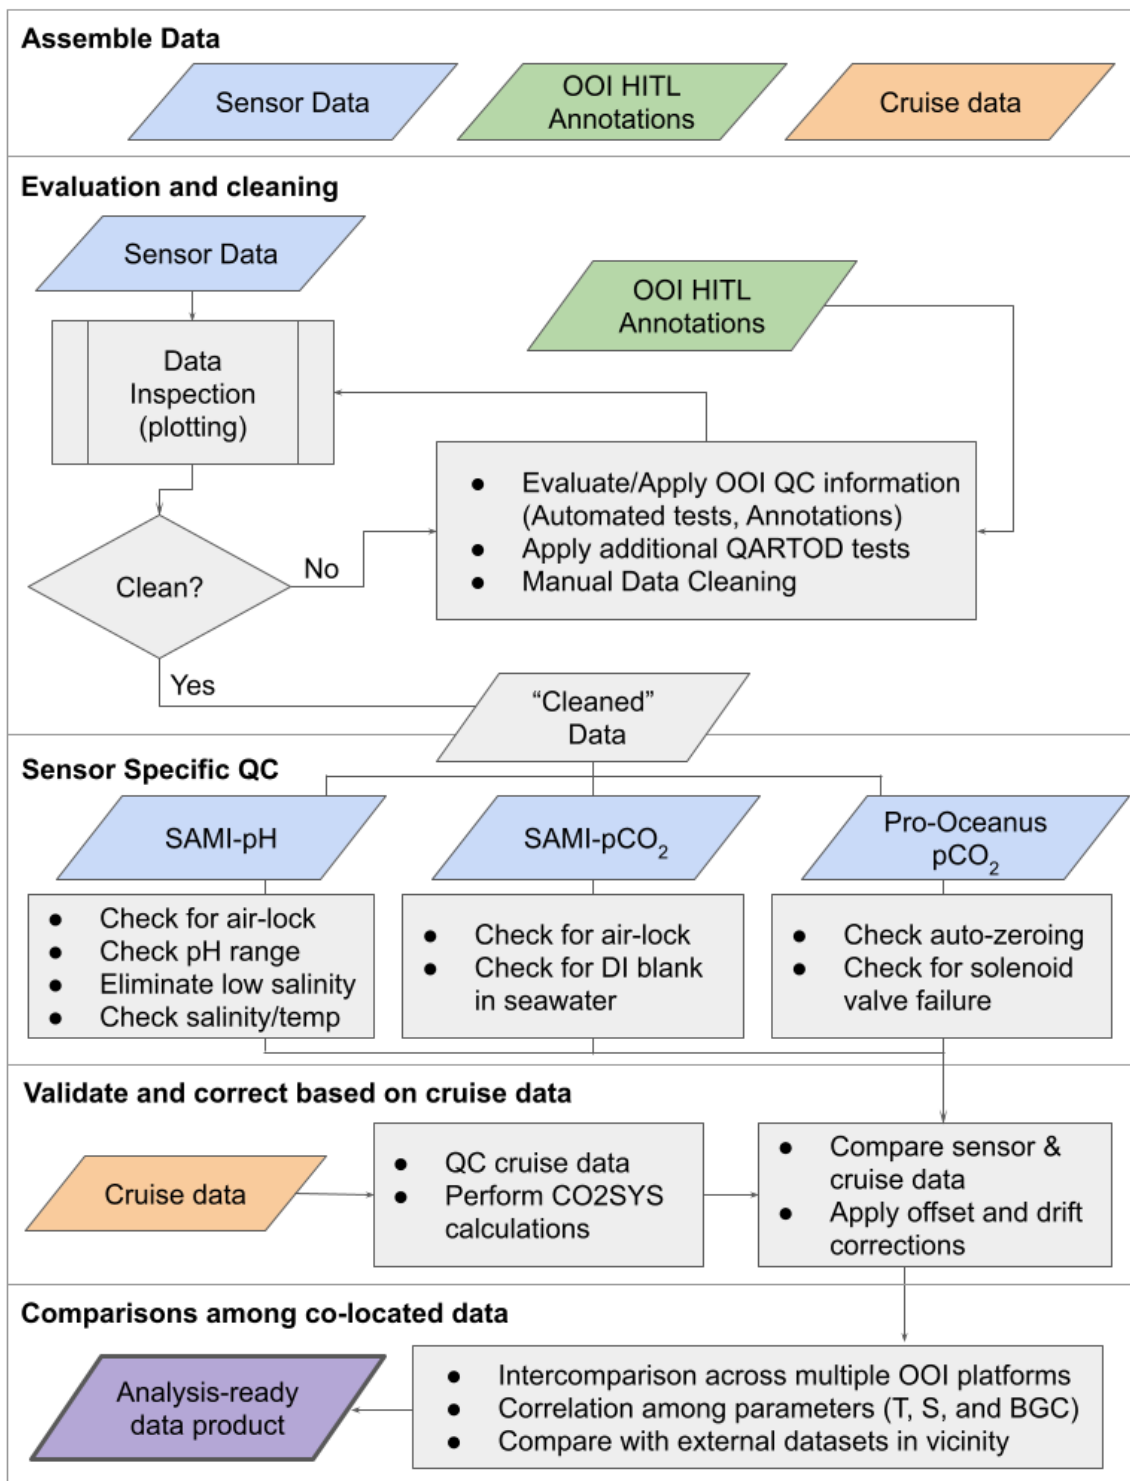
Assemble Data

Sensor Data

OOI HITL Annotations

Cruise data

Evaluation and cleaning

Sensor Data

OOI HITL Annotations

Data Inspection (plotting)

- Evaluate/Apply OOI QC information (Automated tests, Annotations)
- Apply additional QARTOD tests
- Manual Data Cleaning

Clean?

No

Yes

"Cleaned" Data

Sensor Specific QC

SAMI-pH

SAMI-$pCO_2$

Pro-Oceanus $pCO_2$

- Check for air-lock
- Check pH range
- Eliminate low salinity
- Check salinity/temp

- Check for air-lock
- Check for DI blank in seawater

- Check auto-zeroing
- Check for solenoid valve failure

Validate and correct based on cruise data

Cruise data

- QC cruise data
- Perform CO2SYS calculations

- Compare sensor & cruise data
- Apply offset and drift corrections

Comparisons among co-located data

Analysis-ready data product

- Intercomparison across multiple OOI platforms
- Correlation among parameters (T, S, and BGC)
- Compare with external datasets in vicinity